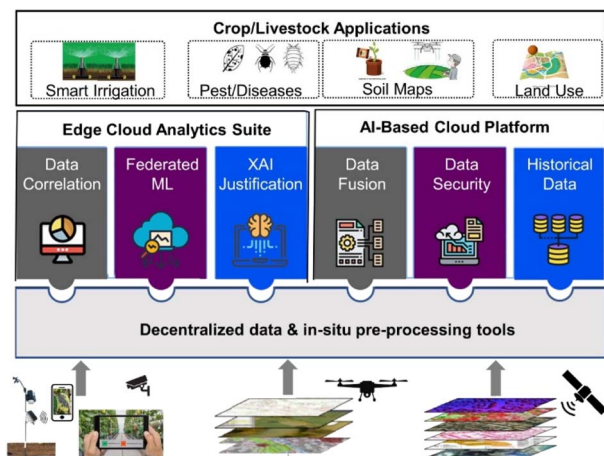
Crop/Livestock Applications

Smart Irrigation

Pest/Diseases

Soil Maps

Land Use

Edge Cloud Analytics Suite

AI-Based Cloud Platform

Data Correlation

Federated ML

XAI Justification

Data Fusion

Data Security

Historical Data

Decentralized data & in-situ pre-processing tools